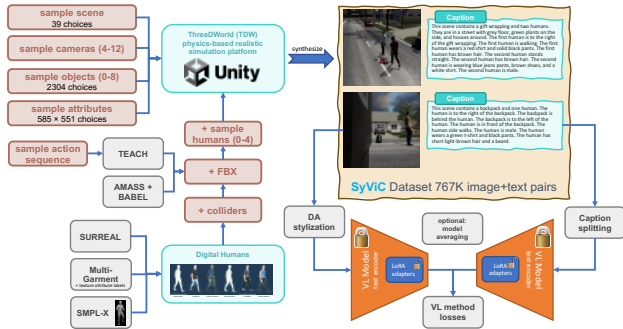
sample scene
39 choices

sample cameras (4-12)

sample objects (0-8)
2304 choices

sample attributes
585 × 551 choices

sample action sequence

TEACH

AMASS + BABEL

ThreeDWorld (TDW) physics-based realistic simulation platform

Unity

synthesize

+ sample humans (0-4)

+ FBX

+ colliders

SURREAL

Multi-Garment
+ texture attribute labels

SMPL-X

Digital Humans

Caption
This scene contains a gift wrapping and two humans. They are in a street with grey floor, green plants on the side, and houses around. The first human is to the right of the gift wrapping. The first human is walking. The first human wears a red shirt and solid black pants. The first human has brown hair. The second human stands straight. The second human has brown hair. The second human is wearing blue jeans pants, brown shoes, and a white shirt. The second human is male.

Caption
This scene contains a backpack and one human. The human is to the right of the backpack. The backpack is behind the human. The backpack is to the left of the human. The human is in front of the backpack. The human side walks. The human is male. The human wears a green t-shirt and black pants. The human has short light-brown hair and a beard.

SyViC Dataset 767K image+text pairs

DA stylization

optional: model averaging

Caption splitting

VL Model text encoder

LoRA adapters

VL Model text encoder

LoRA adapters

VL method losses